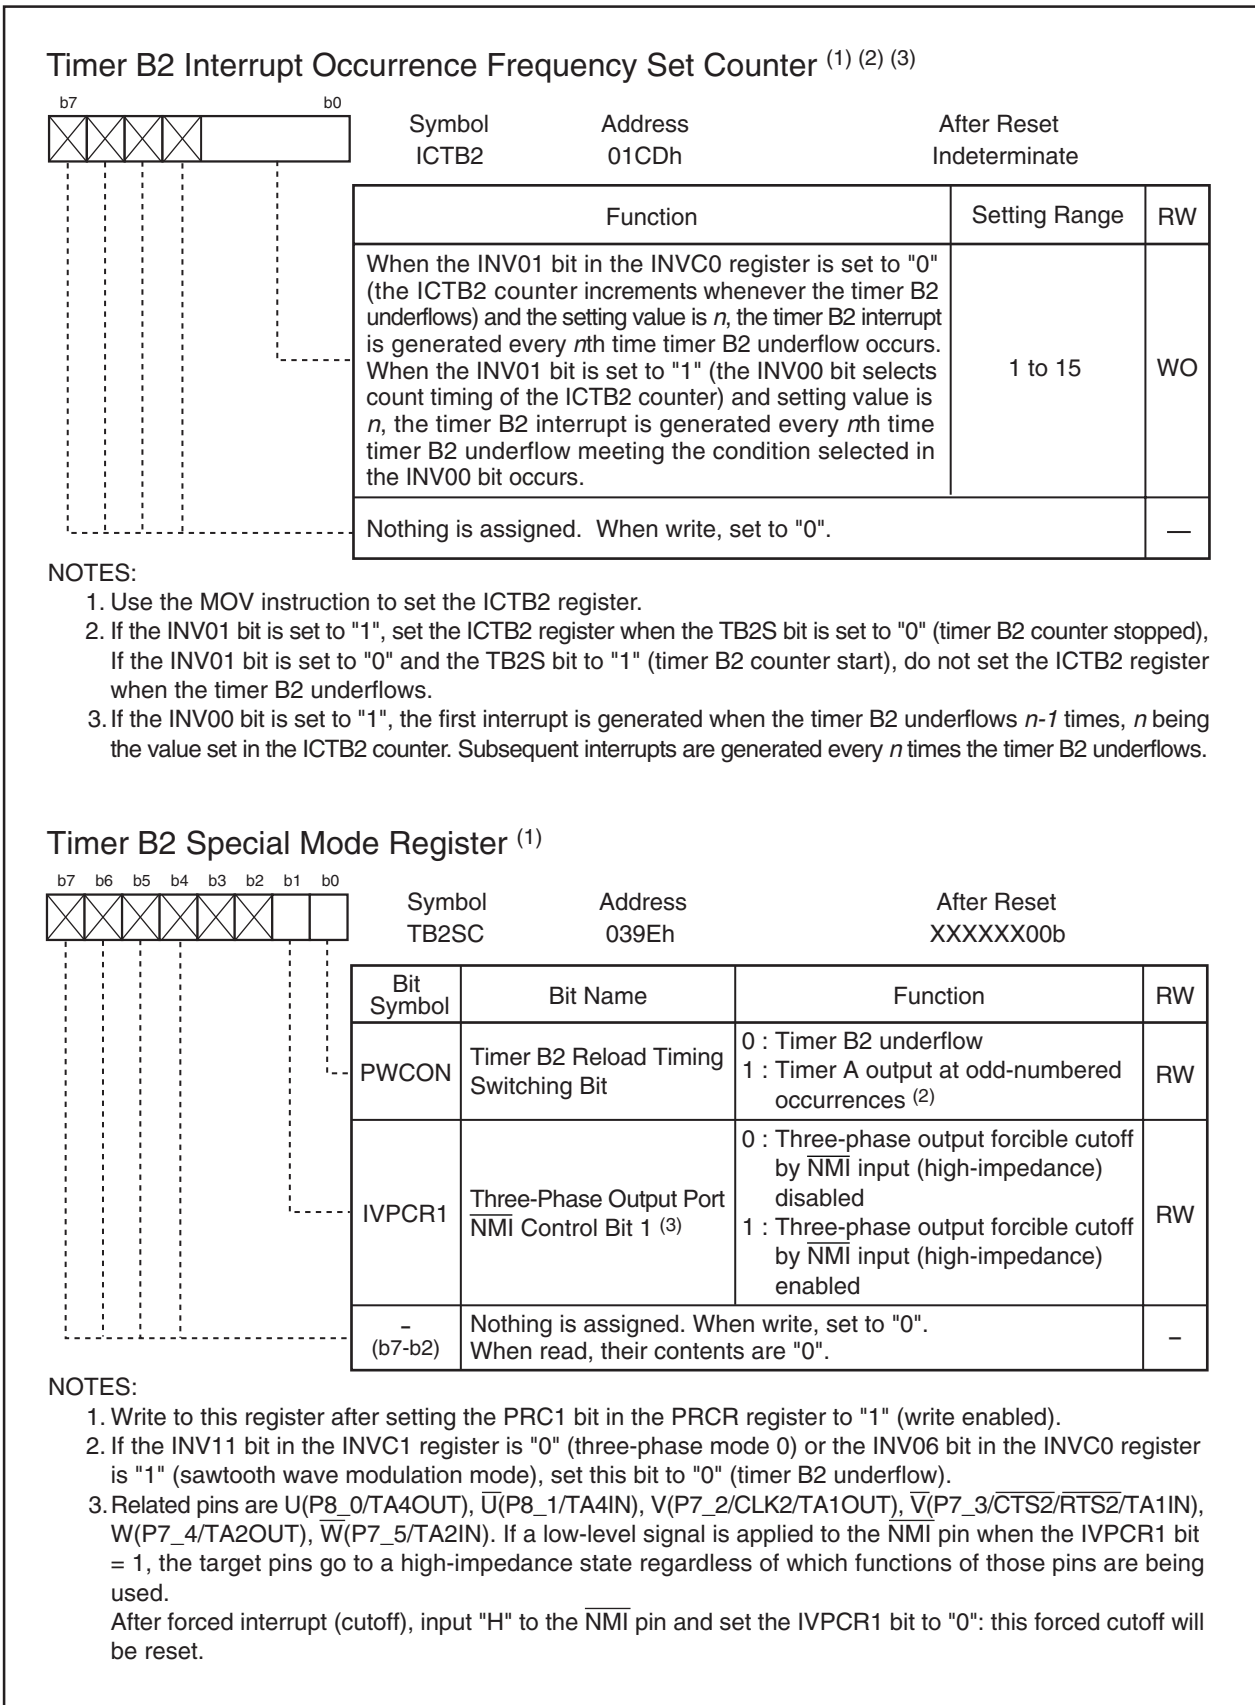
Timer B2 Interrupt Occurrence Frequency Set Counter $^{(1)\ (2)\ (3)}$

b7 b0

| Symbol | Address | After Reset |
|---|---|---|
| ICTB2 | 01CDh | Indeterminate |

| Function | Setting Range | RW |
|---|---|---|
| When the INV01 bit in the INVC0 register is set to "0" (the ICTB2 counter increments whenever the timer B2 underflows) and the setting value is *n*, the timer B2 interrupt is generated every *n*th time timer B2 underflow occurs. When the INV01 bit is set to "1" (the INV00 bit selects count timing of the ICTB2 count) and setting value is *n*, the timer B2 interrupt is generated every *n*th time timer B2 underflow meeting the condition selected in the INV00 bit occurs. | 1 to 15 | WO |
| Nothing is assigned. When write, set to "0". | | — |

NOTES:
1. Use the MOV instruction to set the ICTB2 register.
2. If the INV01 bit is set to "1", set the ICTB2 register when the TB2S bit is set to "0" (timer B2 counter stopped), If the INV01 bit is set to "0" and the TB2S bit to "1" (timer B2 counter start), do not set the ICTB2 register when the timer B2 underflows.
3. If the INV00 bit is set to "1", the first interrupt is generated when the timer B2 underflows *n-1* times, *n* being the value set in the ICTB2 counter. Subsequent interrupts are generated every *n* times the timer B2 underflows.

Timer B2 Special Mode Register $^{(1)}$

b7 b6 b5 b4 b3 b2 b1 b0

| Symbol | Address | After Reset |
|---|---|---|
| TB2SC | 039Eh | XXXXXX00b |

| Bit Symbol | Bit Name | Function | RW |
|---|---|---|---|
| PWCON | Timer B2 Reload Timing Switching Bit | 0 : Timer B2 underflow<br>1 : Timer A output at odd-numbered occurrences $^{(2)}$ | RW |
| IVPCR1 | Three-Phase Output Port $\overline{NMI}$ Control Bit 1 $^{(3)}$ | 0 : Three-phase output forcible cutoff by $\overline{NMI}$ input (high-impedance) disabled<br>1 : Three-phase output forcible cutoff by $\overline{NMI}$ input (high-impedance) enabled | RW |
| – (b7-b2) | Nothing is assigned. When write, set to "0". When read, their contents are "0". | | – |

NOTES:
1. Write to this register after setting the PRC1 bit in the PRCR register to "1" (write enabled).
2. If the INV11 bit in the INVC1 register is "0" (three-phase mode 0) or the INV06 bit in the INVC0 register is "1" (sawtooth wave modulation mode), set this bit to "0" (timer B2 underflow).
3. Related pins are U(P8_0/TA4OUT), $\overline{U}$(P8_1/TA4IN), V(P7_2/CLK2/TA1OUT), $\overline{V}$(P7_3/$\overline{CTS2}$/$\overline{RTS2}$/TA1IN), W(P7_4/TA2OUT), $\overline{W}$(P7_5/TA2IN). If a low-level signal is applied to the $\overline{NMI}$ pin when the IVPCR1 bit = 1, the target pins go to a high-impedance state regardless of which functions of those pins are being used.
After forced interrupt (cutoff), input "H" to the $\overline{NMI}$ pin and set the IVPCR1 bit to "0": this forced cutoff will be reset.